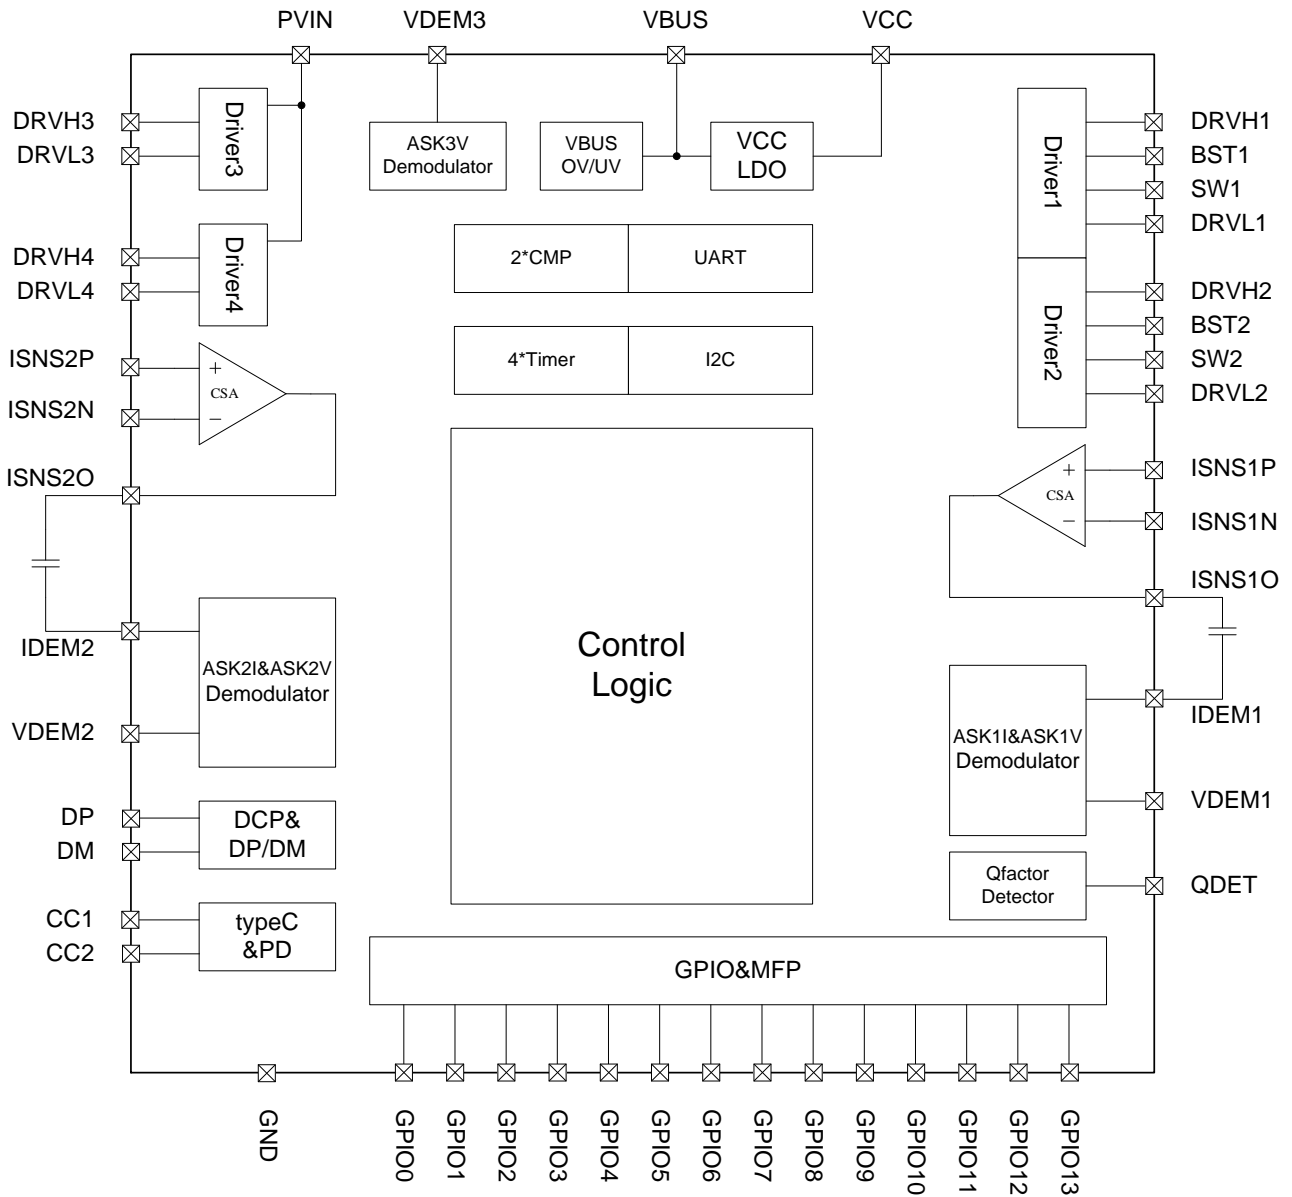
PVIN VDEM3 VBUS VCC

DRVH3
DRVL3
Driver3

ASK3V Demodulator

VBUS OV/UV

VCC LDO

Driver1
DRVH1
BST1
SW1
DRVL1

DRVH4
DRVL4
Driver4

2*CMP
UART

4*Timer
I2C

Driver2
DRVH2
BST2
SW2
DRVL2

ISNS2P
ISNS2N
+
CSA
−
ISNS2O

+
CSA
−
ISNS1P
ISNS1N
ISNS1O

Control Logic

IDEM2
ASK2I&ASK2V Demodulator
VDEM2

IDEM1
ASK1I&ASK1V Demodulator
VDEM1

DP
DM
DCP& DP/DM

Qfactor Detector
QDET

CC1
CC2
typeC &PD

GPIO&MFP

GND GPIO0 GPIO1 GPIO2 GPIO3 GPIO4 GPIO5 GPIO6 GPIO7 GPIO8 GPIO9 GPIO10 GPIO11 GPIO12 GPIO13